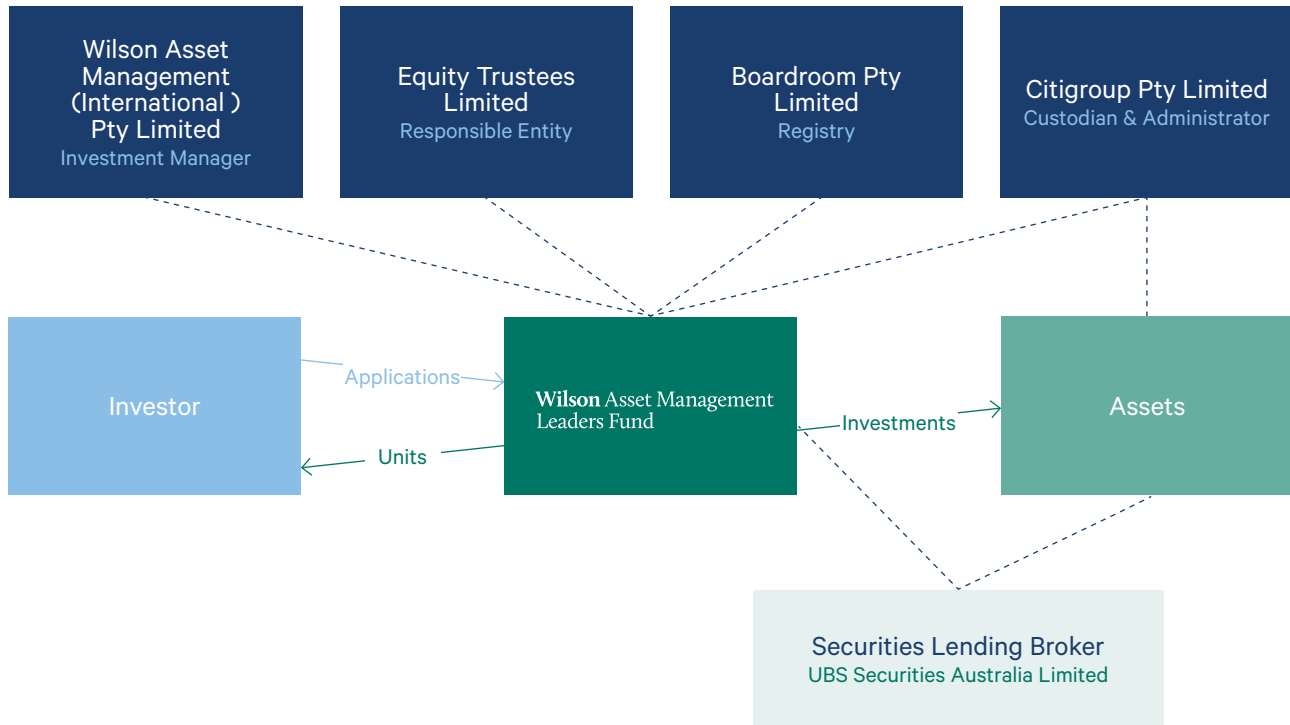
Wilson Asset Management (International ) Pty Limited
Investment Manager

Equity Trustees Limited
Responsible Entity

Boardroom Pty Limited
Registry

Citigroup Pty Limited
Custodian & Administrator

Investor

Applications

Units

Wilson Asset Management Leaders Fund

Investments

Assets

Securities Lending Broker
UBS Securities Australia Limited